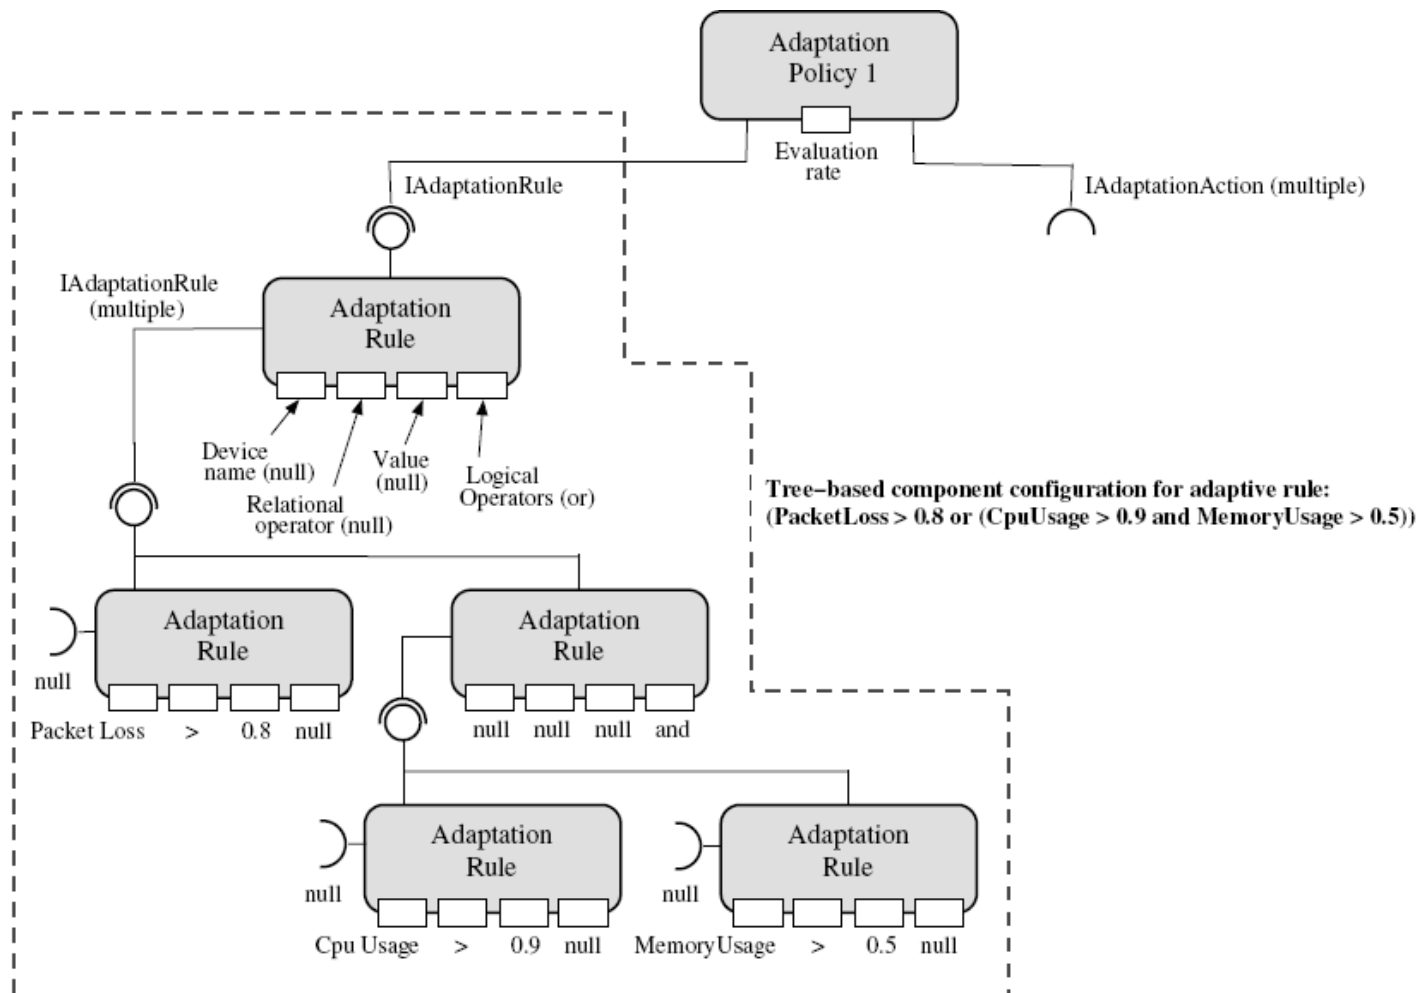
Adaptation Policy 1

Evaluation rate

IAdaptationRule

IAdaptationAction (multiple)

IAdaptationRule (multiple)

Adaptation Rule

Device name (null)

Relational operator (null)

Value (null)

Logical Operators (or)

**Tree−based component configuration for adaptive rule: (PacketLoss > 0.8 or (CpuUsage > 0.9 and MemoryUsage > 0.5))**

null

Adaptation Rule

Packet Loss > 0.8 null

Adaptation Rule

null null null and

null

Adaptation Rule

Cpu Usage > 0.9 null

null

Adaptation Rule

MemoryUsage > 0.5 null